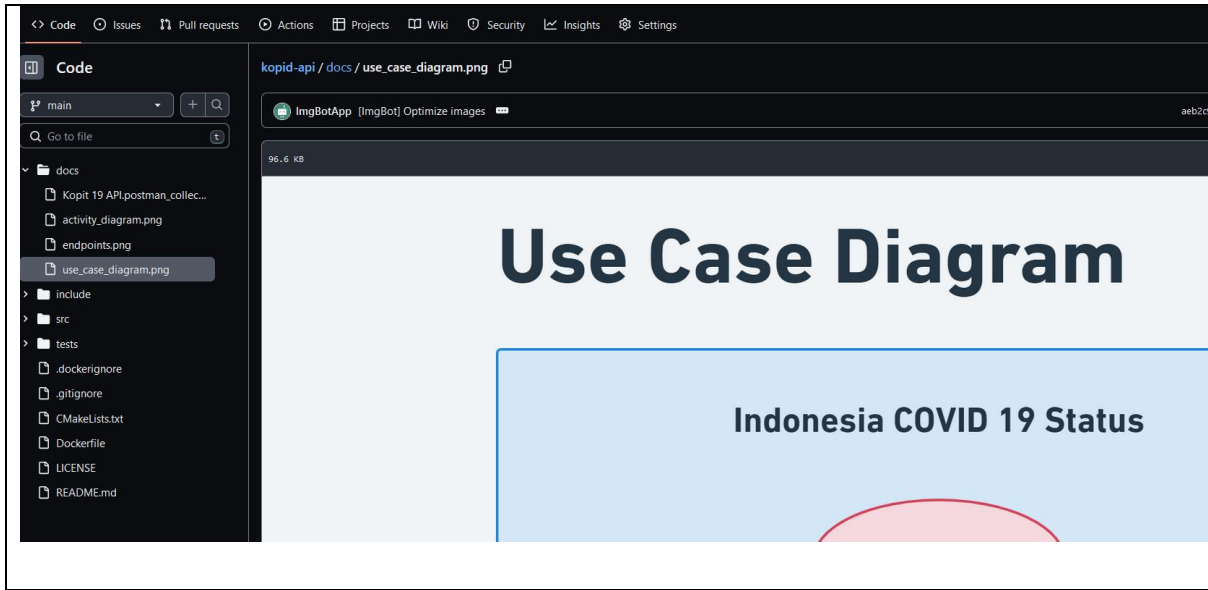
Code Issues Pull requests Actions Projects Wiki Security Insights Settings

Code

main

Go to file

t

docs

Kopit 19 API.postman_collec...

activity_diagram.png

endpoints.png

use_case_diagram.png

include

src

tests

.dockerignore

.gitignore

CMakeLists.txt

Dockerfile

LICENSE

README.md

kopid-api / docs / use_case_diagram.png

ImgBotApp [ImgBot] Optimize images

aeb2c

96.6 KB

Use Case Diagram

Indonesia COVID 19 Status